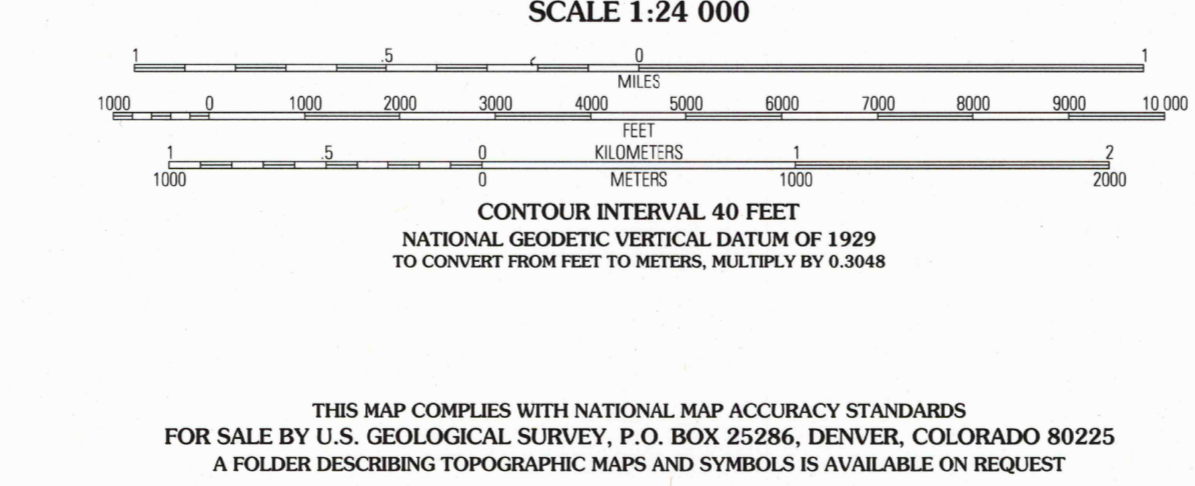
SCALE 1:24 000

1 .5 0 1
MILES

1000 0 1000 2000 3000 4000 5000 6000 7000 8000 9000 10 000
FEET

1 .5 0 KILOMETERS 1 2
1000 0 METERS 1000 2000

CONTOUR INTERVAL 40 FEET
NATIONAL GEODETIC VERTICAL DATUM OF 1929
TO CONVERT FROM FEET TO METERS, MULTIPLY BY 0.3048

THIS MAP COMPLIES WITH NATIONAL MAP ACCURACY STANDARDS
FOR SALE BY U.S. GEOLOGICAL SURVEY, P.O. BOX 25286, DENVER, COLORADO 80225
A FOLDER DESCRIBING TOPOGRAPHIC MAPS AND SYMBOLS IS AVAILABLE ON REQUEST